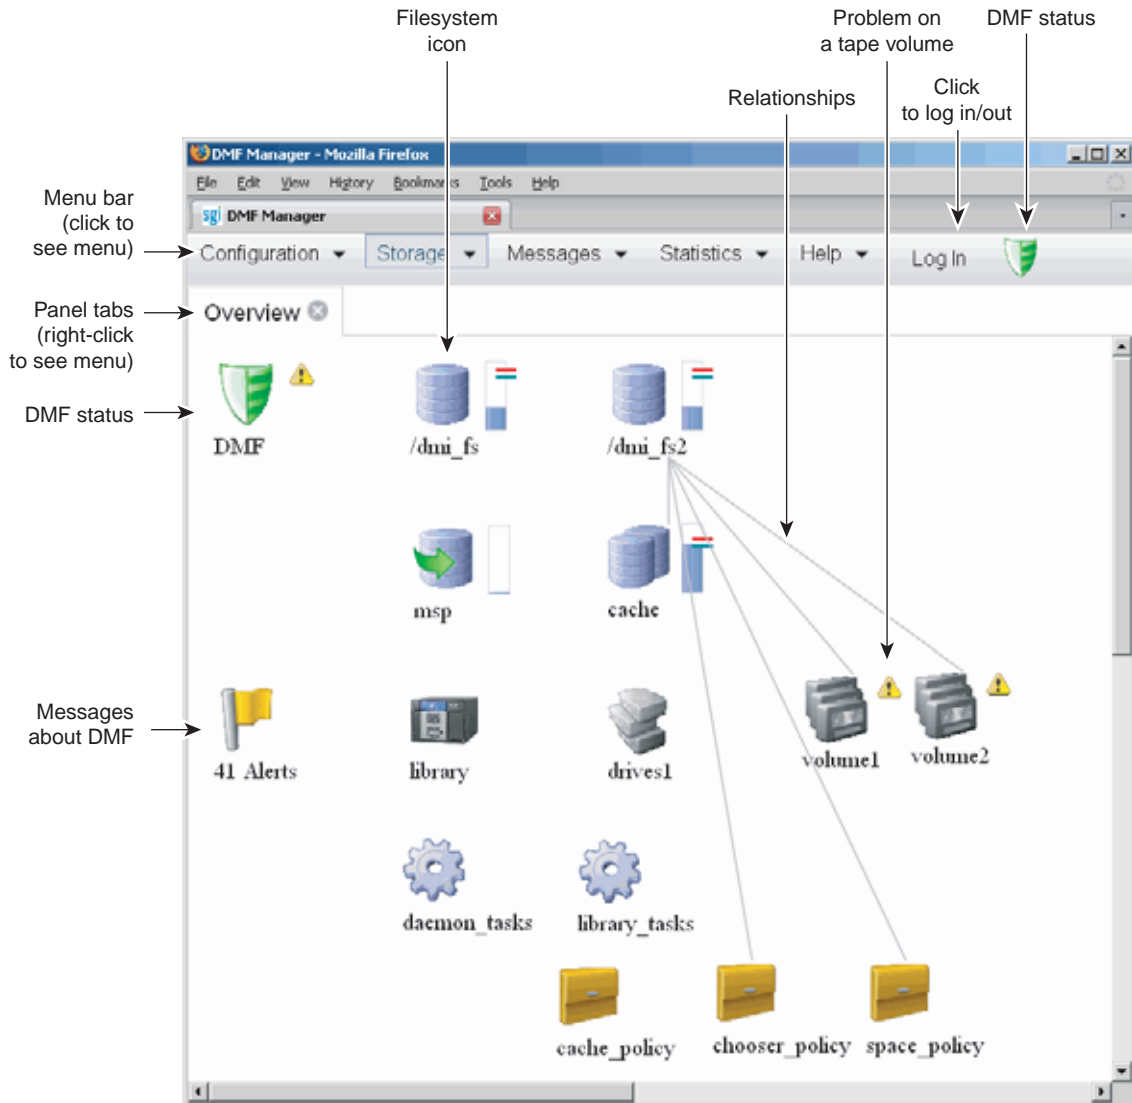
Filesystem icon

Problem on a tape volume

DMF status

Click to log in/out

Relationships

DMF Manager - Mozilla Firefox

File Edit View History Bookmarks Tools Help

sgi DMF Manager

Menu bar (click to see menu)

Configuration Storage Messages Statistics Help Log In

Panel tabs (right-click to see menu)

Overview

DMF status

DMF

/dmi_fs

/dmi_fs2

msp

cache

Messages about DMF

41 Alerts

library

drives1

volume1

volume2

daemon_tasks

library_tasks

cache_policy

chooser_policy

space_policy